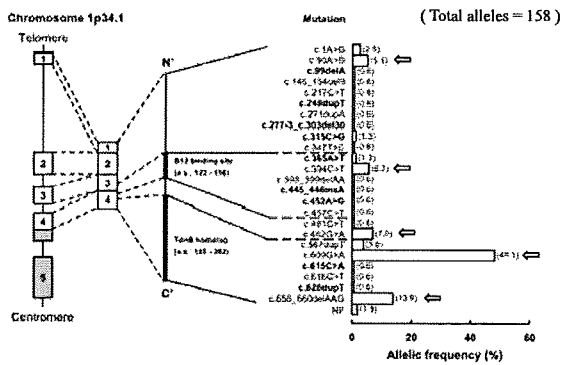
Chromosome 1p34.1

Mutation

( Total alleles = 158 )

Telomere

1

2

3

4

5

Centromere

1

2

3

4

N'

C'

B12 binding site (a.a. 122 - 156)

TonB homolog (a.a. 188 - 282)

c.1A>G (2.5)
c.90A>G (5.1)
c.99delA (0.6)
c.145_154dup10 (0.6)
c.217C>T (0.6)
c.249dupT (0.6)
c.271dupA (0.6)
c.277-3_c.303del30 (0.6)
c.315C>G (1.3)
c.347T>C (0.6)
c.365A>T (1.3)
c.394C>T (8.3)
c.398_399delAA (0.6)
c.445_446insA (0.6)
c.452A>G (0.6)
c.457C>T (0.6)
c.481C>T (0.6)
c.482G>A (7.0)
c.567dupT (3.8)
c.609G>A (47.5)
c.615C>A (0.6)
c.618C>T (0.6)
c.620dupT (0.6)
c.656_660delAAG (13.9)
NF (1.9)

0

20

40

60

Allelic frequency (%)